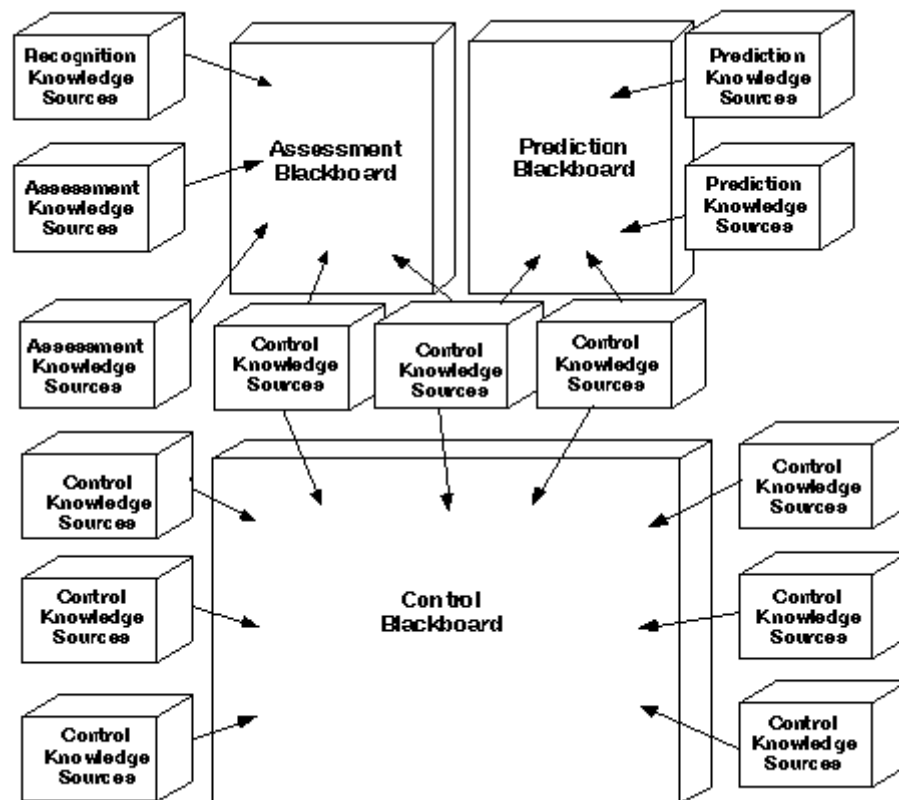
Recognition Knowledge Sources

Assessment Blackboard

Prediction Blackboard

Prediction Knowledge Sources

Assessment Knowledge Sources

Prediction Knowledge Sources

Assessment Knowledge Sources

Control Knowledge Sources

Control Knowledge Sources

Control Knowledge Sources

Control Knowledge Sources

Control Knowledge Sources

Control Knowledge Sources

Control Blackboard

Control Knowledge Sources

Control Knowledge Sources

Control Knowledge Sources